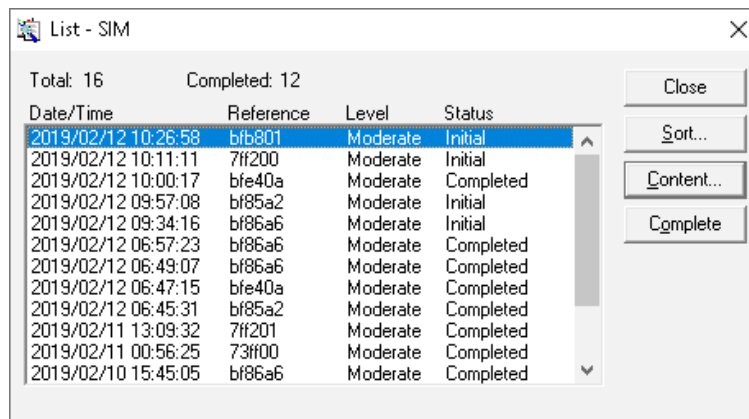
List - SIM

Total: 16 Completed: 12

| Date/Time | Reference | Level | Status |
|---|---|---|---|
| 2019/02/12 10:26:58 | bfb801 | Moderate | Initial |
| 2019/02/12 10:11:11 | 7ff200 | Moderate | Initial |
| 2019/02/12 10:00:17 | bfe40a | Moderate | Completed |
| 2019/02/12 09:57:08 | bf85a2 | Moderate | Initial |
| 2019/02/12 09:34:16 | bf86a6 | Moderate | Initial |
| 2019/02/12 06:57:23 | bf86a6 | Moderate | Completed |
| 2019/02/12 06:49:07 | bf86a6 | Moderate | Completed |
| 2019/02/12 06:47:15 | bfe40a | Moderate | Completed |
| 2019/02/12 06:45:31 | bf85a2 | Moderate | Completed |
| 2019/02/11 13:09:32 | 7ff201 | Moderate | Completed |
| 2019/02/11 00:56:25 | 73ff00 | Moderate | Completed |
| 2019/02/10 15:45:05 | bf86a6 | Moderate | Completed |

Close
Sort...
Content...
Complete